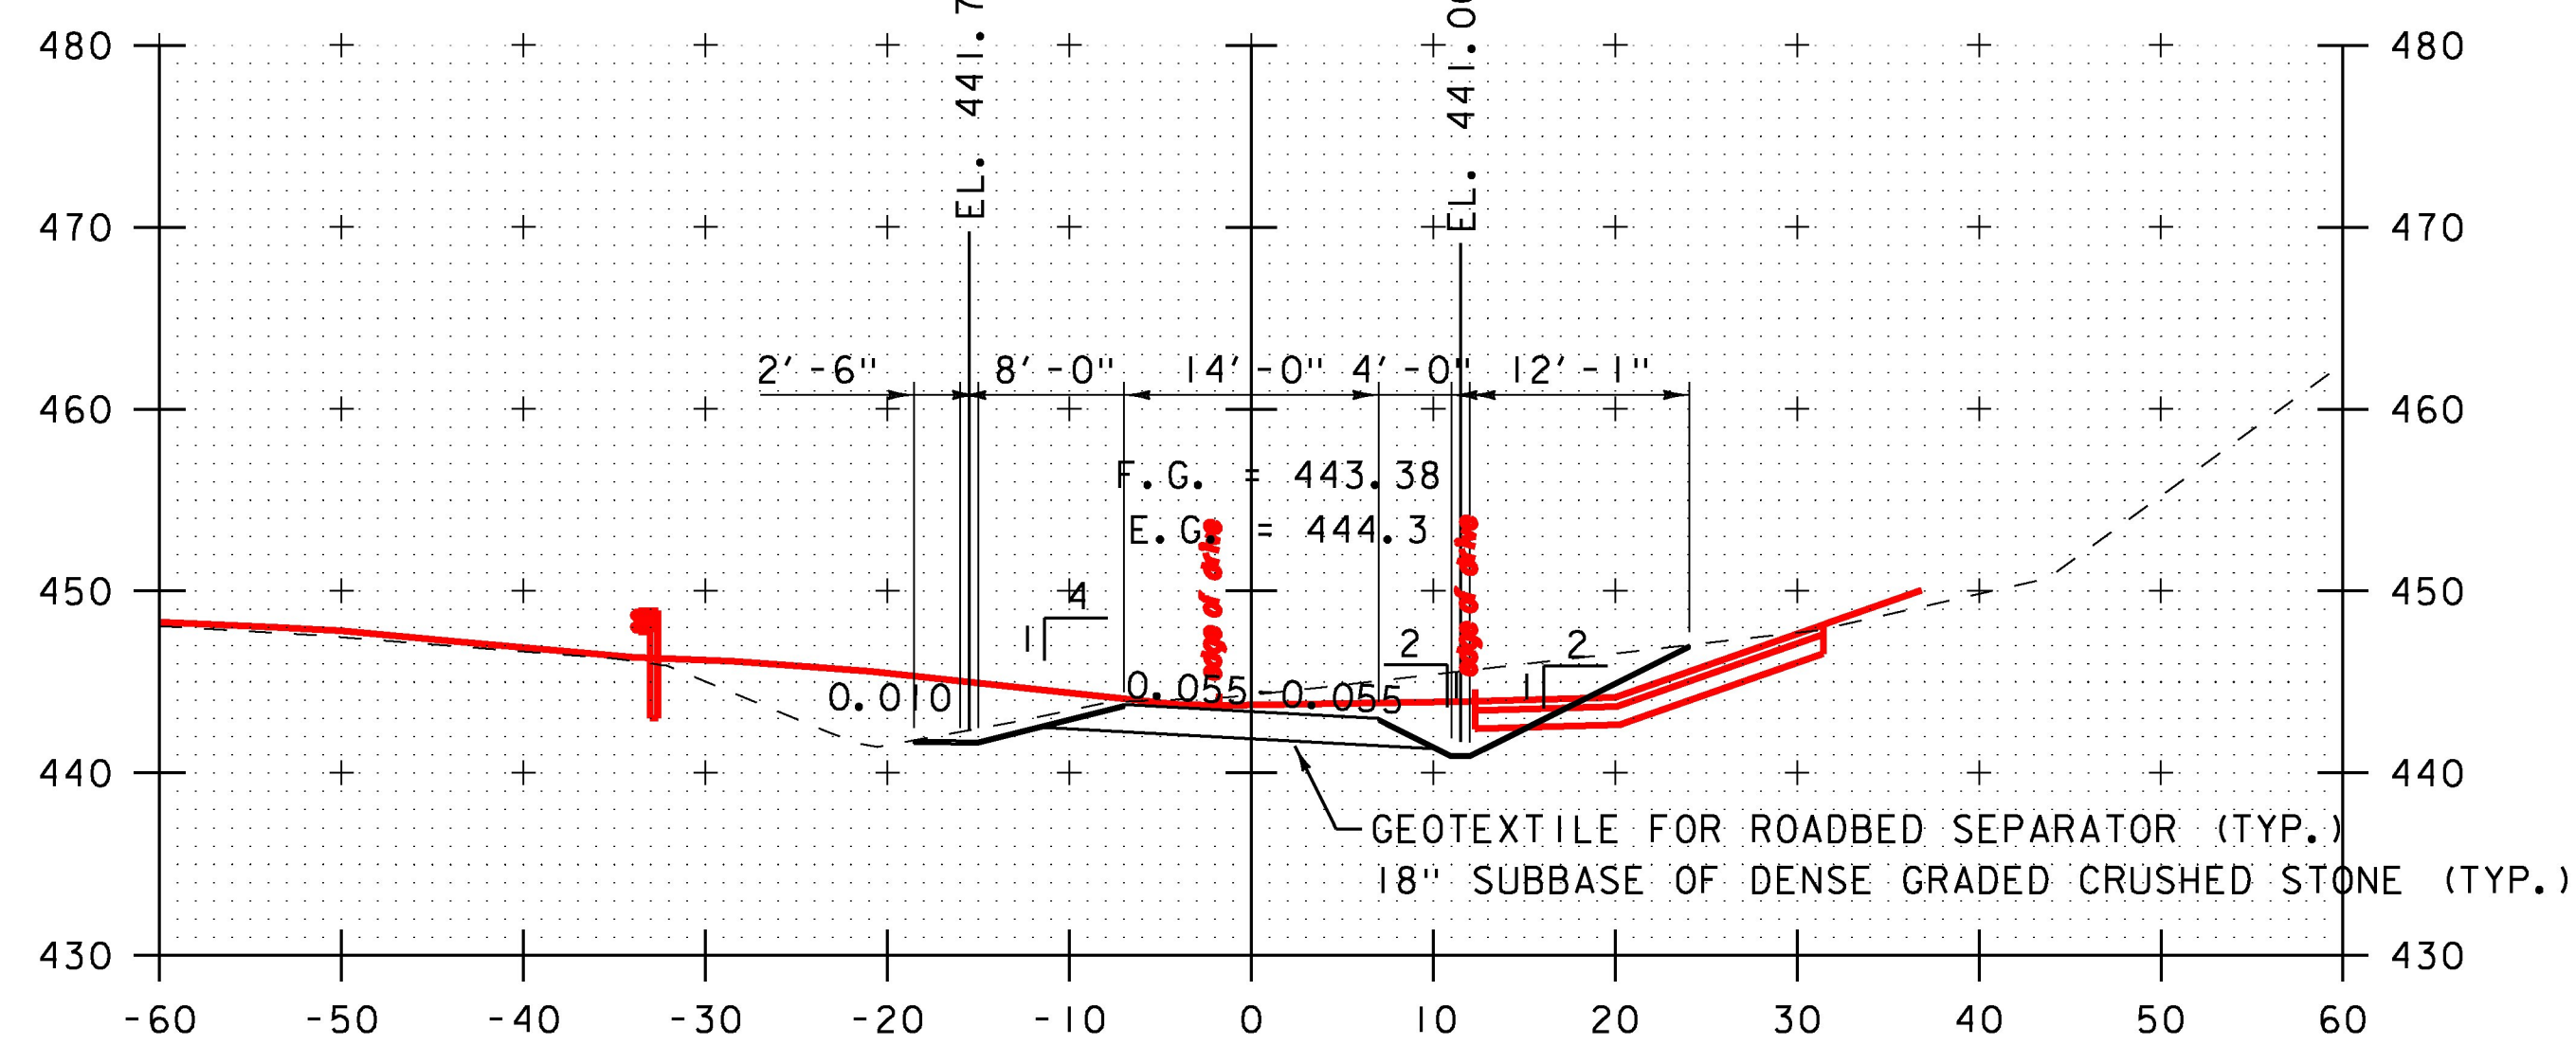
480
470
460
450
440
430

480
470
460
450
440
430

EL. 441.7
EL. 441.00

2'-6" 8'-0" 14'-0" 4'-0" 12'-1"

F.G. = 443.38
E.G. = 444.3

edge of drive
edge of drive

1 4
2
1 2

0.010 0.055 0.055

GEOTEXTILE FOR ROADBED SEPARATOR (TYP.)
18" SUBBASE OF DENSE GRADED CRUSHED STONE (TYP.)

-60 -50 -40 -30 -20 -10 0 10 20 30 40 50 60